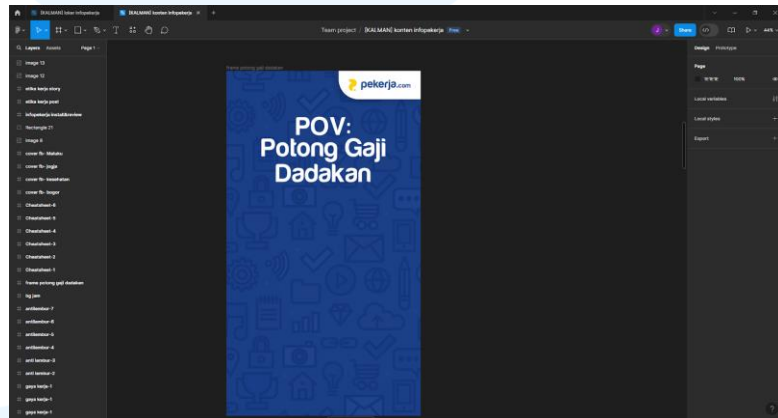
[KALMAN] lokers infopekerja
[KALMAN] konten infopekerja
Team project / [KALMAN] konten infopekerja Free
Share
44%
Layers Assets Page 1
image 13
image 12
etika kerja story
etika kerja post
infopekerja-instalikcreview
Rectangle 21
image 6
cover fb - Maluku
cover fb - jogja
cover fb - kesehatan
cover fb - bogor
Cheatsheet-6
Cheatsheet-5
Cheatsheet-4
Cheatsheet-3
Cheatsheet-2
Cheatsheet-1
frame potong gaji dadakan
ig jam
antilembur-7
antilembur-6
antilembur-5
antilembur-4
anti lembur-3
anti lembur-2
gaya kerja-1
gaya kerja-1
gaya kerja-1
frame potong gaji dadakan
pekerja.com
POV: Potong Gaji Dadakan
Design Prototype
Page
100%
Local variables
Local styles
Export